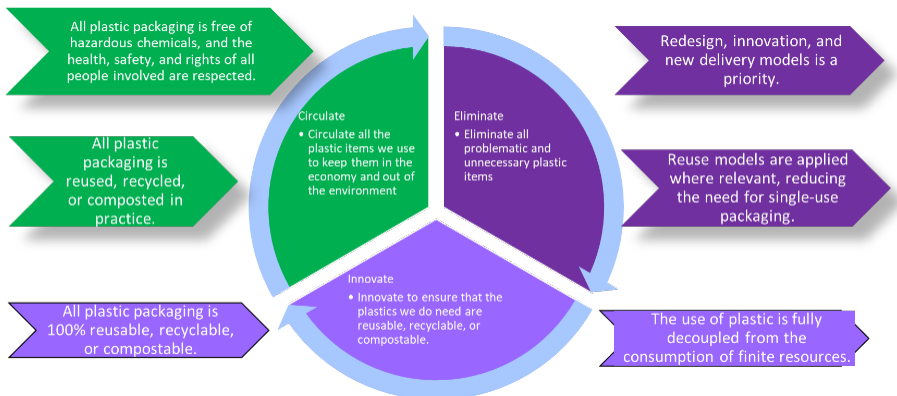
All plastic packaging is free of hazardous chemicals, and the health, safety, and rights of all people involved are respected.

All plastic packaging is reused, recycled, or composted in practice.

All plastic packaging is 100% reusable, recyclable, or compostable.

Circulate
• Circulate all the plastic items we use to keep them in the economy and out of the environment

Eliminate
• Eliminate all problematic and unnecessary plastic items

Innovate
• Innovate to ensure that the plastics we do need are reusable, recyclable, or compostable.

Redesign, innovation, and new delivery models is a priority.

Reuse models are applied where relevant, reducing the need for single-use packaging.

The use of plastic is fully decoupled from the consumption of finite resources.